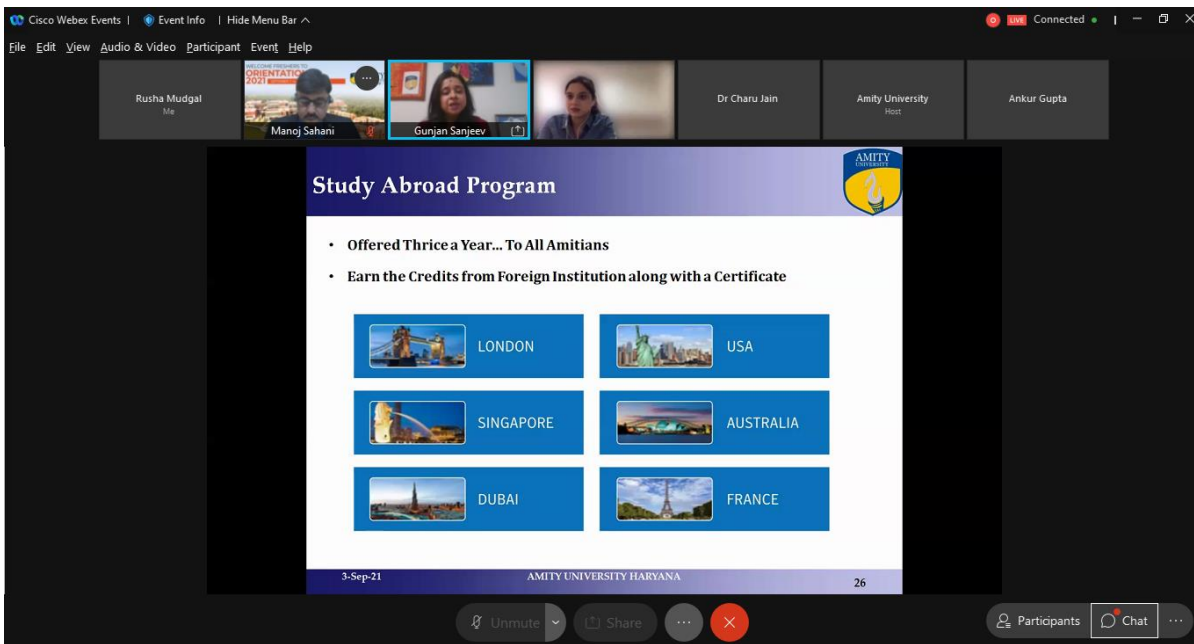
Cisco Webex Events | Event Info | Hide Menu Bar

LIVE Connected

File Edit View Audio & Video Participant Event Help

Rusha Mudgal
Me

WELCOME FRESHERS TO ORIENTATION 2021

Manoj Sahani

Gunjan Sanjeev

Dr Charu Jain

Amity University
Host

Ankur Gupta

Study Abroad Program

AMITY UNIVERSITY

• Offered Thrice a Year... To All Amitians

• Earn the Credits from Foreign Institution along with a Certificate

LONDON

USA

SINGAPORE

AUSTRALIA

DUBAI

FRANCE

3-Sep-21

AMITY UNIVERSITY HARYANA

26

Unmute

Share

Participants

Chat